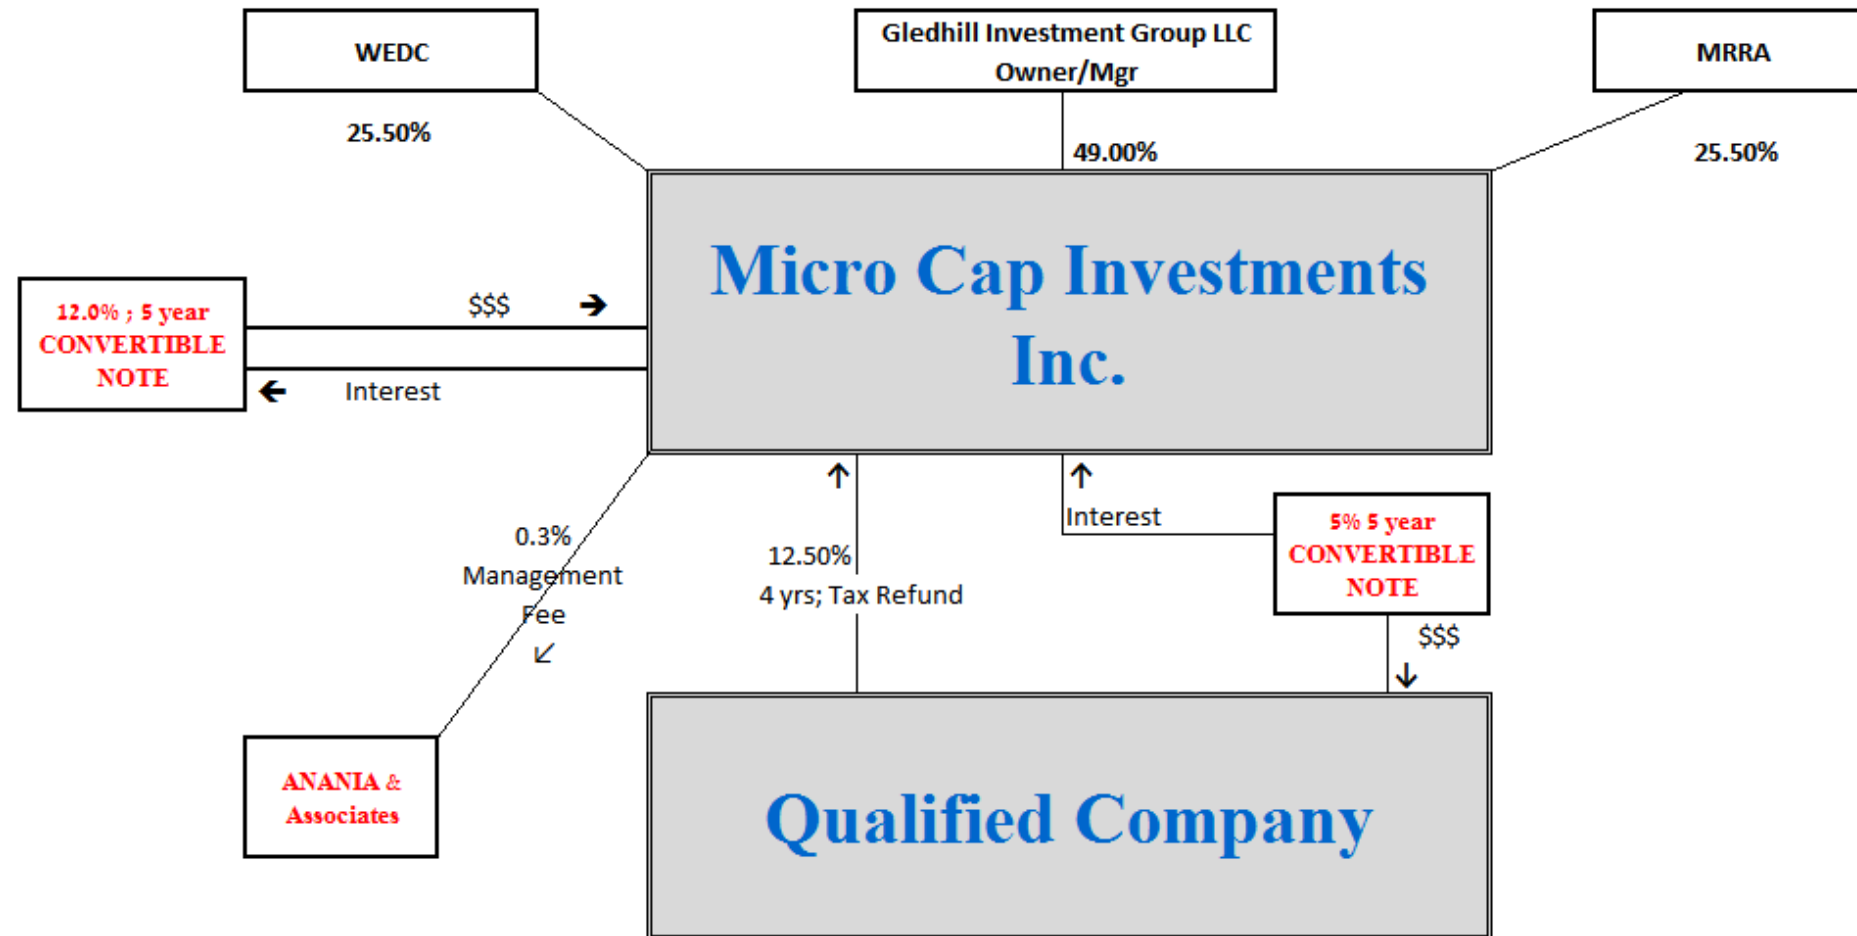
WEDC

Gledhill Investment Group LLC
Owner/Mgr

MRRA

25.50%

49.00%

25.50%

Micro Cap Investments Inc.

12.0% ; 5 year CONVERTIBLE NOTE

$$$ →

← Interest

0.3% Management Fee ↙

↑ 12.50% 4 yrs; Tax Refund

↑ Interest

5% 5 year CONVERTIBLE NOTE

$$$ ↓

ANANIA & Associates

Qualified Company